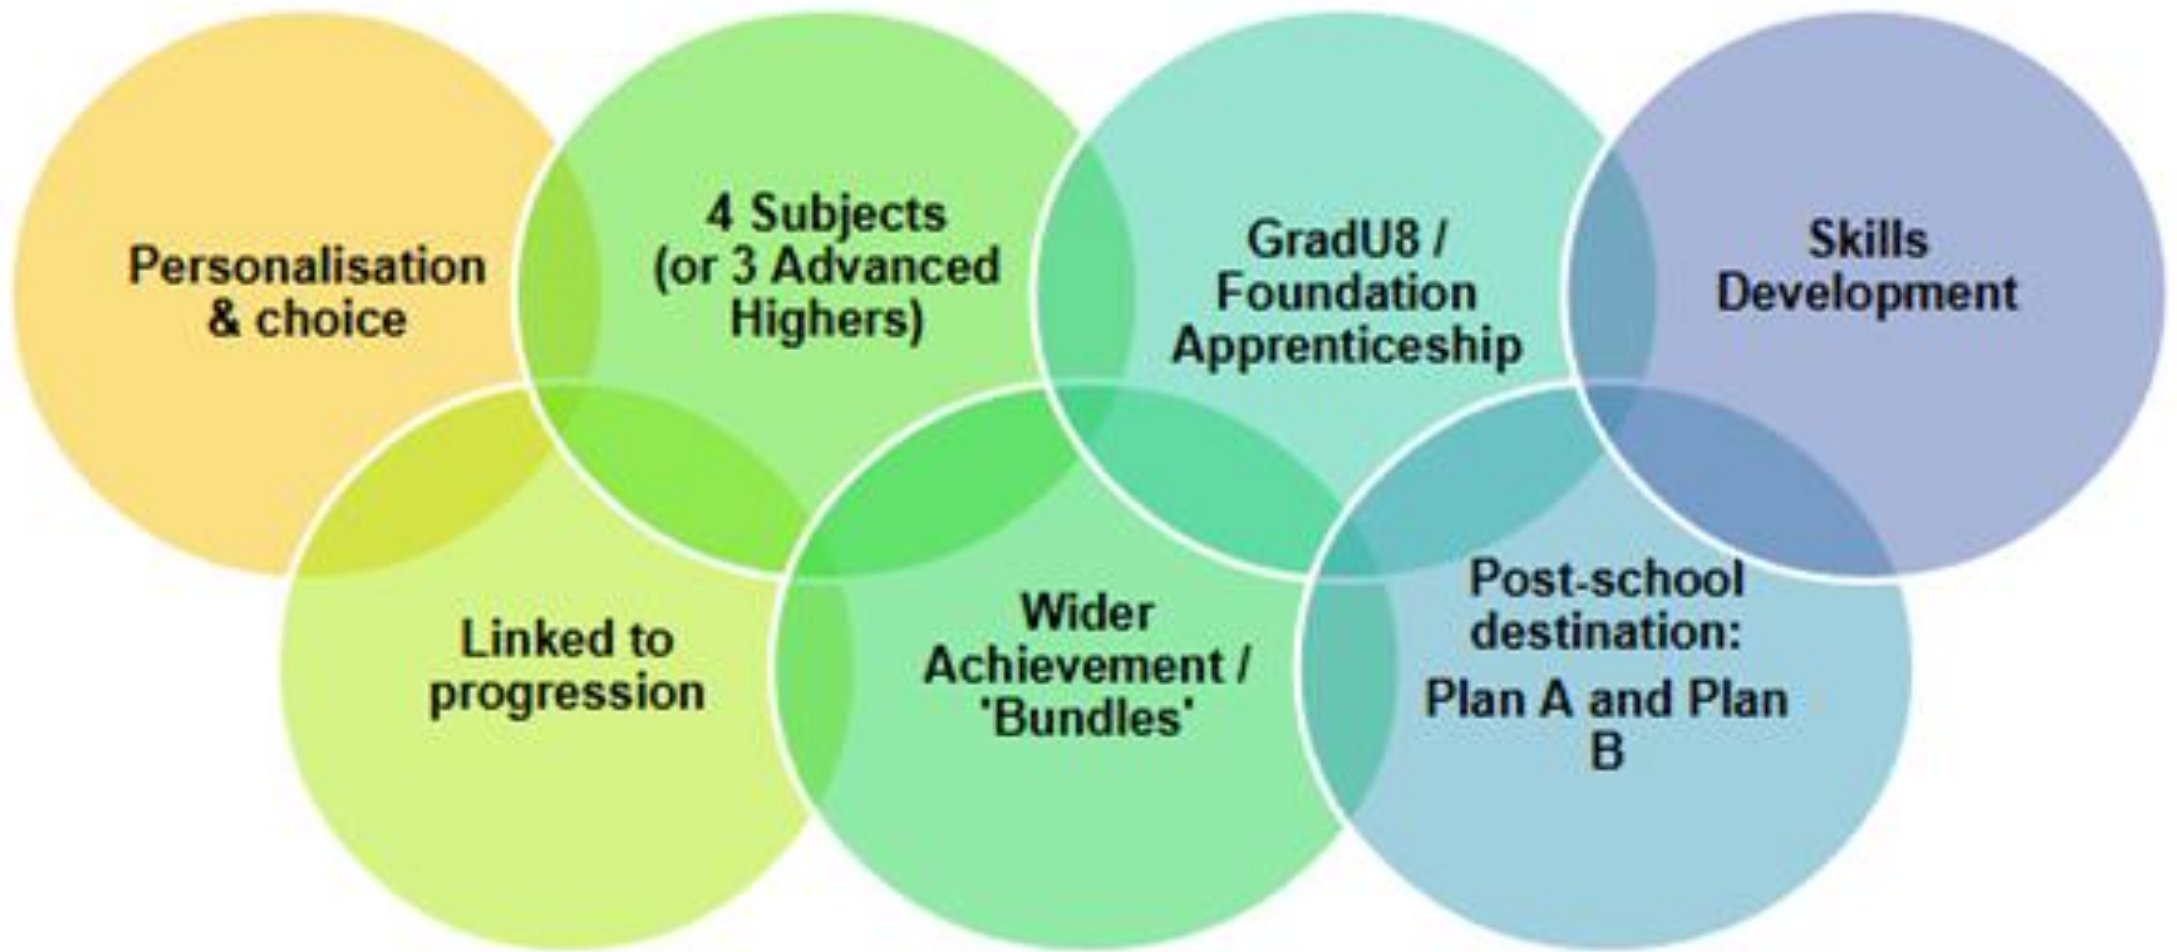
Personalisation & choice

4 Subjects (or 3 Advanced Highers)

GradU8 / Foundation Apprenticeship

Skills Development

Linked to progression

Wider Achievement / 'Bundles'

Post-school destination:

Plan A and Plan B